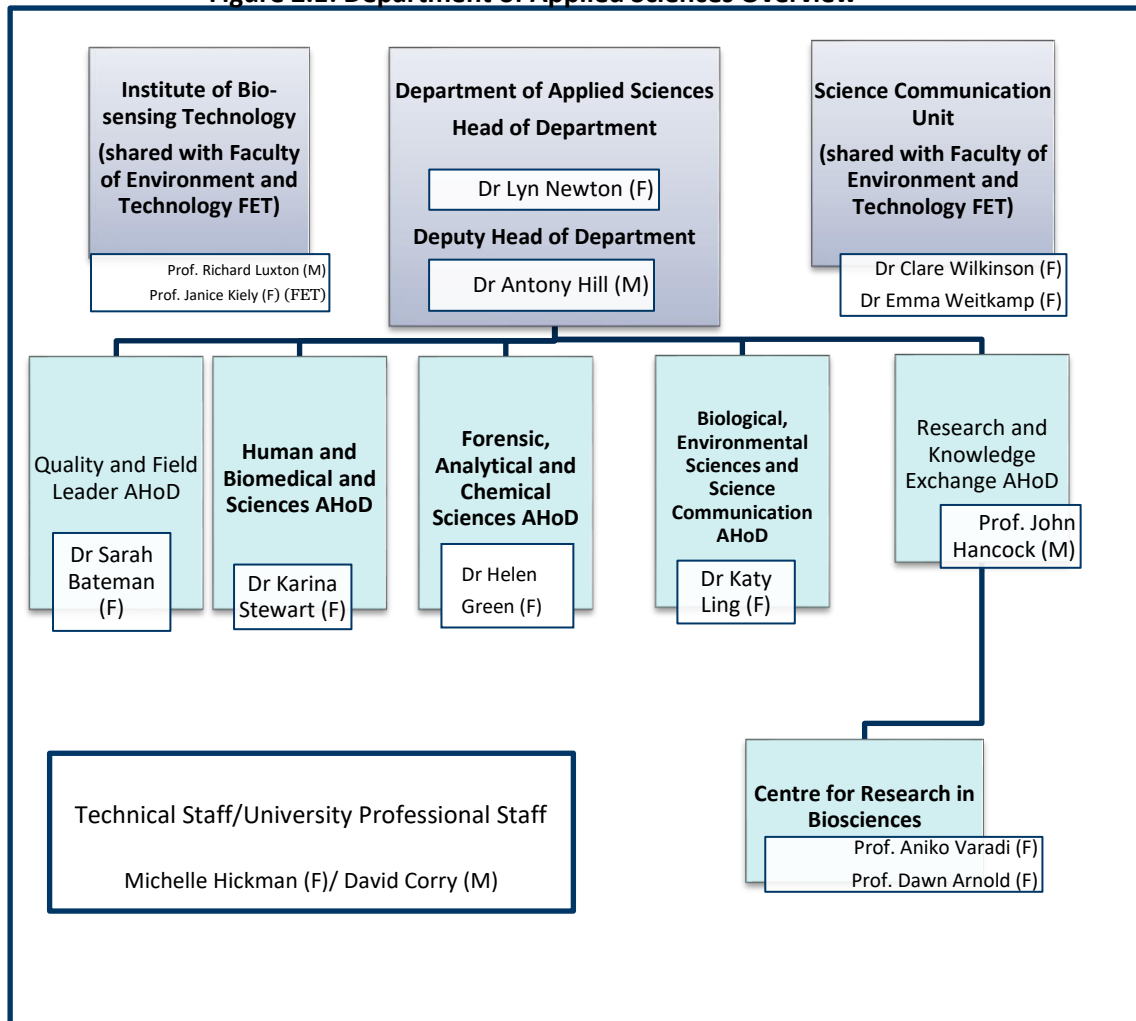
Figure 1.1: Department of Applied Sciences Overview

Institute of Biosensing Technology (shared with Faculty of Environment and Technology FET)

Prof. Richard Luxton (M)
Prof. Janice Kiely (F) (FET)

Department of Applied Sciences
Head of Department

Dr Lyn Newton (F)

Deputy Head of Department

Dr Antony Hill (M)

Science Communication Unit (shared with Faculty of Environment and Technology FET)

Dr Clare Wilkinson (F)
Dr Emma Weitkamp (F)

Quality and Field Leader AHoD

Dr Sarah Bateman (F)

Human and Biomedical and Sciences AHoD

Dr Karina Stewart (F)

Forensic, Analytical and Chemical Sciences AHoD

Dr Helen Green (F)

Biological, Environmental Sciences and Science Communication AHoD

Dr Katy Ling (F)

Research and Knowledge Exchange AHoD

Prof. John Hancock (M)

Technical Staff/University Professional Staff

Michelle Hickman (F)/ David Corry (M)

Centre for Research in Biosciences

Prof. Aniko Varadi (F)
Prof. Dawn Arnold (F)